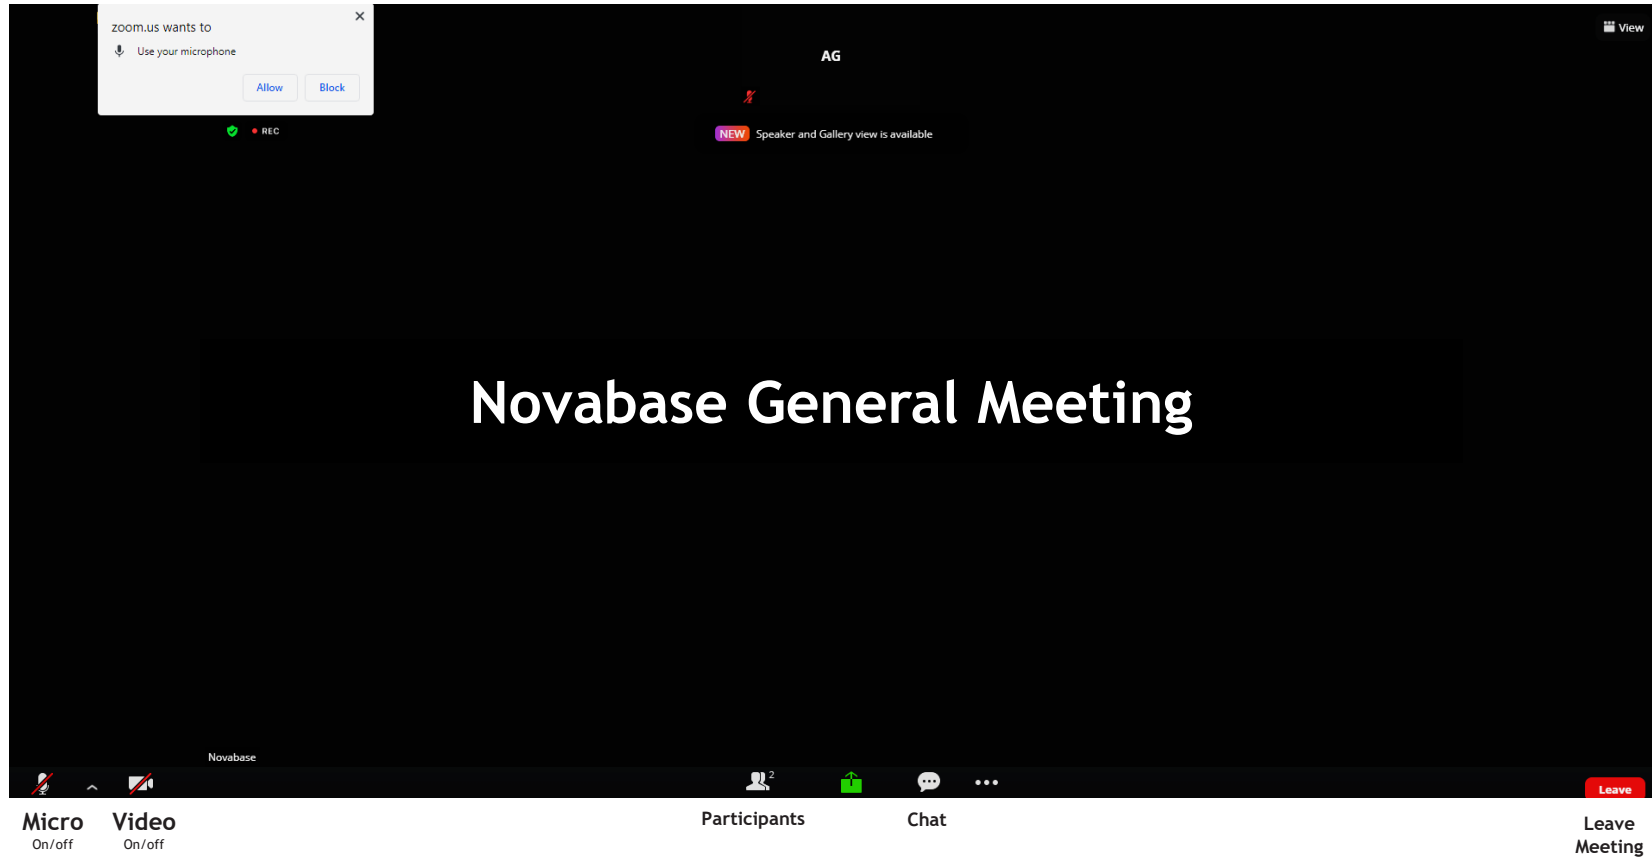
zoom.us wants to

Use your microphone

Allow Block

REC

AG

NEW Speaker and Gallery view is available

View

Novabase General Meeting

Novabase

2

Leave

Micro
On/off

Video
On/off

Participants

Chat

Leave Meeting